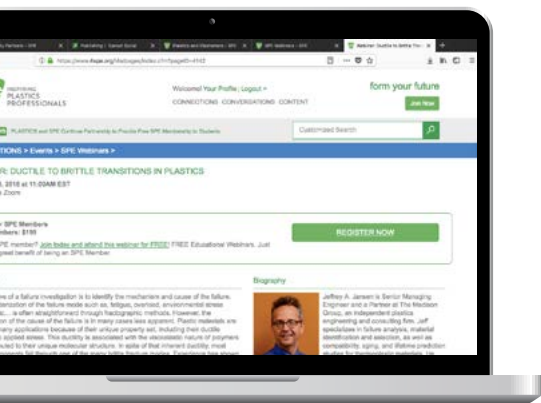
ty Partners - SPE | Publishing | Impact Social | Weebly and Webmasters - SPE | SPE Webinars - SPE | Webinar: Ductile to Brittle Tra

https://www.4spe.org/i4a/pages/index.cfm?pageID=4162

PROTECTING
PLASTICS
PROFESSIONALS

Welcome! Your Profile | Logout »
CONNECTIONS CONVERSATIONS CONTENT

form your future
Join Now

PLASTICS and SPE Continue Partnership to Provide Free SPE Membership to Students

Customized Search

TIONS > Events > SPE Webinars >

R: DUCTILE TO BRITTLE TRANSITIONS IN PLASTICS

, 2018 at 11:00AM EST
Zoom

SPE Members
embers: $199

PE member? Join today and attend this webinar for FREE! FREE Educational Webinars. Just great benefit of being an SPE Member.

REGISTER NOW

Biography

ns of a failure investigation is to identify the mechanism and cause of the failure. termination of the failure mode such as, fatigue, overload, environmental stress ism... is often straightforward through fractographic methods. However, the mination of the cause of the failure is in many cases less apparent. Plastic materials are many applications because of their unique property set, including their ductile applied stress. This ductility is associated with the viscoelastic nature of polymers uted to their unique molecular structure. In spite of their inherent ductility, most ponents fail through one of the many brittle fracture modes. Experience has shown

Jeffrey A. Jansen is Senior Managing Engineer and a Partner at The Madison Group, an independent plastics engineering and consulting firm. Jeff specializes in failure analysis, material identification and selection, as well as compatibility, aging, and lifetime prediction studies for thermoplastic materials. He